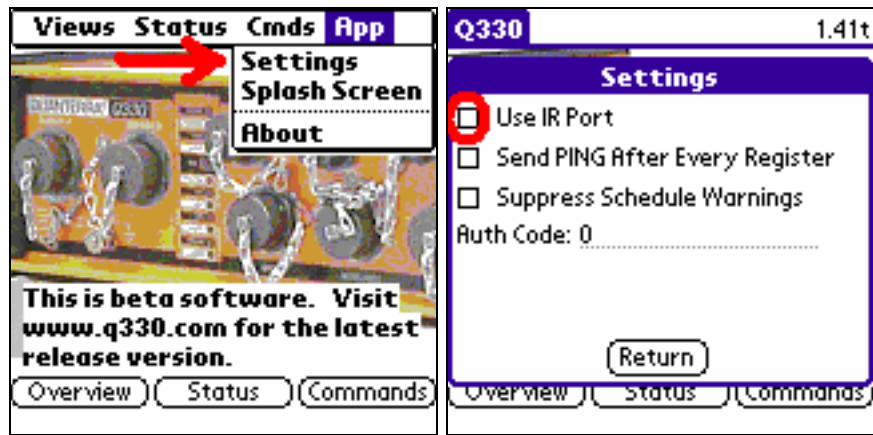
Views Status Cmds App

Settings
Splash Screen
About

QUANTERRA Q330

This is beta software. Visit www.q330.com for the latest release version.

Overview Status Commands

Q330 1.41t

Settings

Use IR Port

Send PING After Every Register

Suppress Schedule Warnings

Auth Code: 0

Return

Overview Status Commands